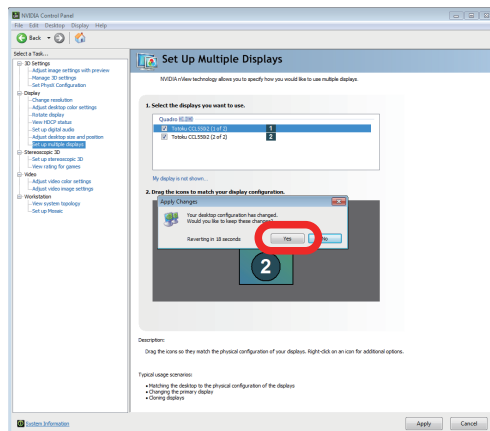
NVIDIA Control Panel
File Edit Desktop Display Help
Back

Select a Task...
3D Settings
Adjust image settings with preview
Manage 3D settings
Set PhysX Configuration
Display
Change resolution
Adjust desktop color settings
Rotate display
View HDCP status
Set up digital audio
Adjust desktop size and position
Set up multiple displays
Stereoscopic 3D
Set up stereoscopic 3D
View rating for games
Video
Adjust video color settings
Adjust video image settings
Workstation
View system topology
Set up Mosaic

Set Up Multiple Displays

NVIDIA nView technology allows you to specify how you would like to use multiple displays.

1. Select the displays you want to use.

Quadro 6000
Totoku CCL550i2 (1 of 2) 1
Totoku CCL550i2 (2 of 2) 2

My display is not shown...

2. Drag the icons to match your display configuration.

Apply Changes
Your desktop configuration has changed.
Would you like to keep these changes?
Reverting in 18 seconds
Yes
No

2

Description:
Drag the icons so they match the physical configuration of your displays. Right-click on an icon for additional options.

Typical usage scenarios:
• Matching the desktop to the physical configuration of the displays
• Changing the primary display
• Cloning displays

System Information
Apply
Cancel